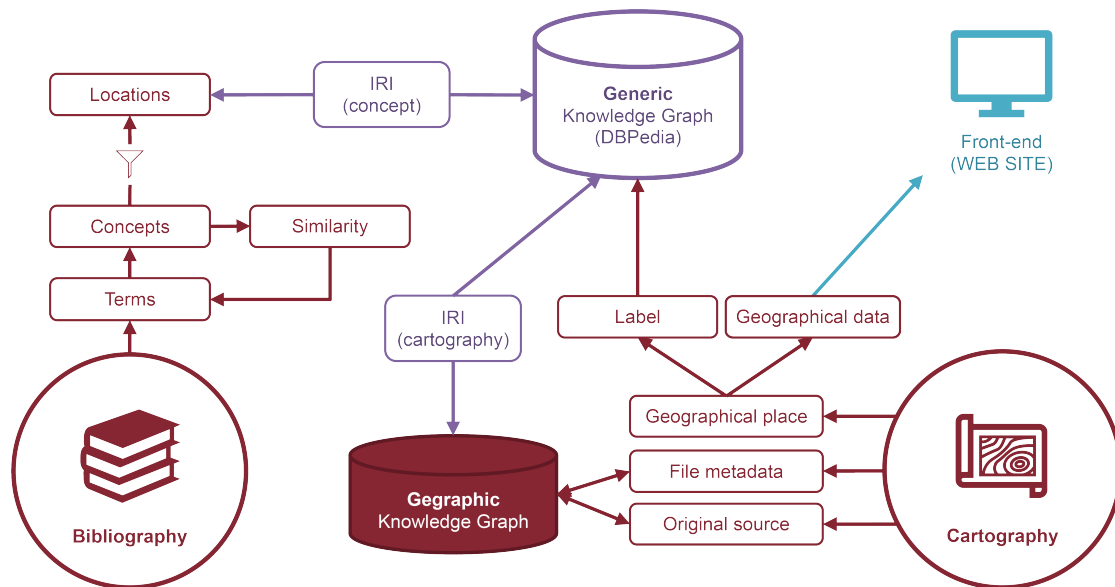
Locations

IRI (concept)

Generic Knowledge Graph (DBPedia)

Front-end (WEB SITE)

Concepts

Similarity

Terms

IRI (cartography)

Label

Geographical data

Geographical place

File metadata

Original source

Gegraphic Knowledge Graph

Bibliography

Cartography